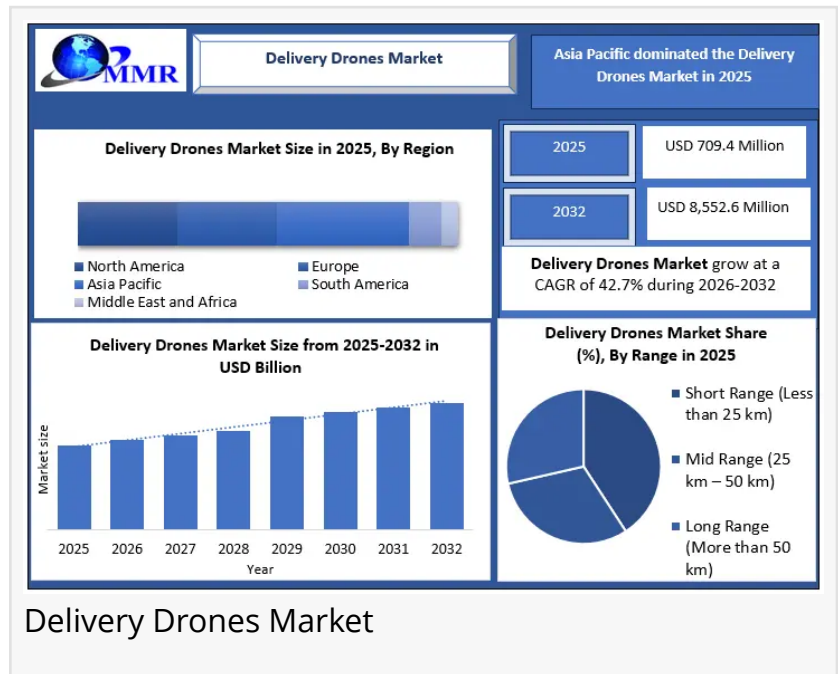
MMR

Delivery Drones Market

Asia Pacific dominated the Delivery Drones Market in 2025

Delivery Drones Market Size in 2025, By Region

North America
Europe
Asia Pacific
South America
Middle East and Africa

| 2025 | USD 709.4 Million |
|---|---|
| 2032 | USD 8,552.6 Million |

Delivery Drones Market grow at a CAGR of 42.7% during 2026-2032

Delivery Drones Market Size from 2025-2032 in USD Billion

Market size

2025 2026 2027 2028 2029 2030 2031 2032

Year

Delivery Drones Market Share (%), By Range in 2025

Short Range (Less than 25 km)

Mid Range (25 km – 50 km)

Long Range (More than 50 km)

Delivery Drones Market